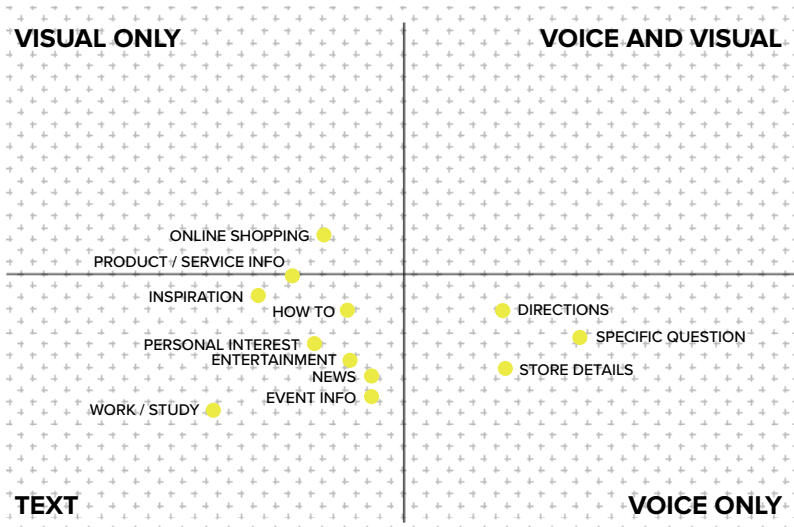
VISUAL ONLY

VOICE AND VISUAL

ONLINE SHOPPING

PRODUCT / SERVICE INFO

INSPIRATION

HOW TO

PERSONAL INTEREST

ENTERTAINMENT

NEWS

EVENT INFO

WORK / STUDY

DIRECTIONS

SPECIFIC QUESTION

STORE DETAILS

TEXT

VOICE ONLY